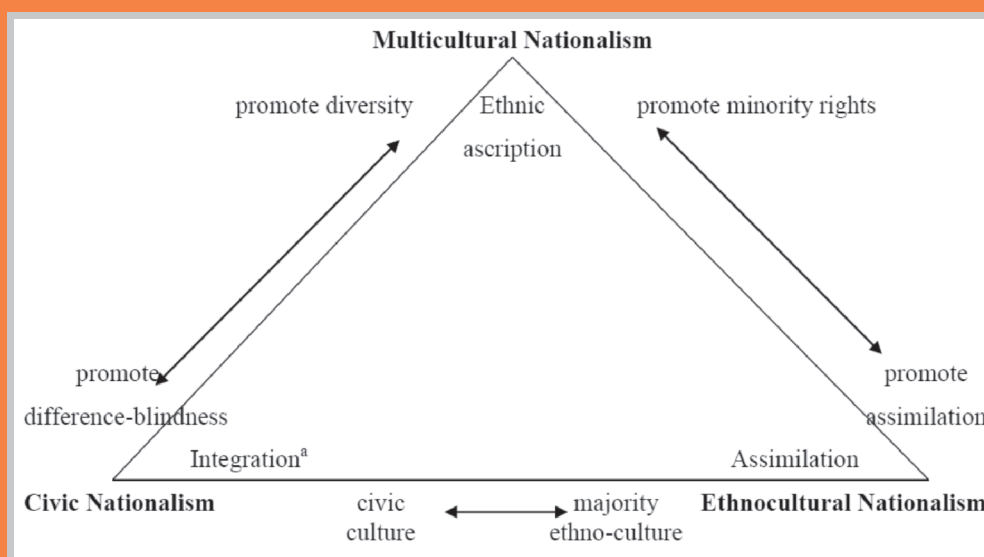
Multicultural Nationalism

promote diversity

Ethnic ascription

promote minority rights

promote difference-blindness

promote assimilation

Integration$^{a}$

Assimilation

Civic Nationalism

civic culture

majority ethno-culture

Ethnocultural Nationalism